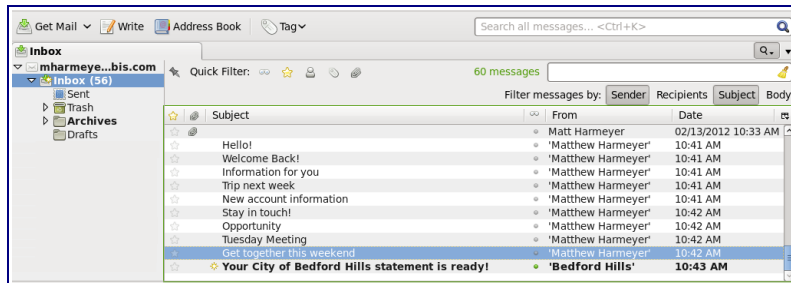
Get Mail Write Address Book Tag

Search all messages... <Ctrl+K>

Inbox

mharmeye...bis.com
Inbox (56)
Sent
Trash
Archives
Drafts

Quick Filter: 60 messages

Filter messages by: Sender Recipients Subject Body

| Subject | From | Date |
|---|---|---|
| | Matt Harmeyer | 02/13/2012 10:33 AM |
| Hello! | 'Matthew Harmeyer' | 10:41 AM |
| Welcome Back! | 'Matthew Harmeyer' | 10:41 AM |
| Information for you | 'Matthew Harmeyer' | 10:41 AM |
| Trip next week | 'Matthew Harmeyer' | 10:41 AM |
| New account information | 'Matthew Harmeyer' | 10:41 AM |
| Stay in touch! | 'Matthew Harmeyer' | 10:42 AM |
| Opportunity | 'Matthew Harmeyer' | 10:42 AM |
| Tuesday Meeting | 'Matthew Harmeyer' | 10:42 AM |
| Get together this weekend | 'Matthew Harmeyer' | 10:42 AM |
| **Your City of Bedford Hills statement is ready!** | **'Bedford Hills'** | **10:43 AM** |